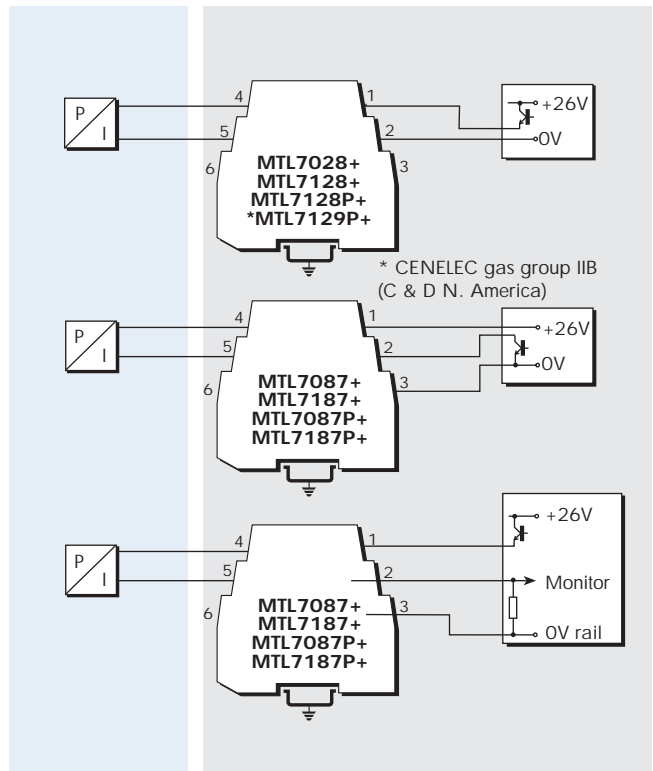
P
I
4
5
6
1
2
3
MTL7028+
MTL7128+
MTL7128P+
*MTL7129P+
+26V
0V

* CENELEC gas group IIB
(C & D N. America)

P
I
4
5
6
1
2
3
MTL7087+
MTL7187+
MTL7087P+
MTL7187P+
+26V
0V

P
I
4
5
6
1
2
3
MTL7087+
MTL7187+
MTL7087P+
MTL7187P+
+26V
Monitor
0V rail